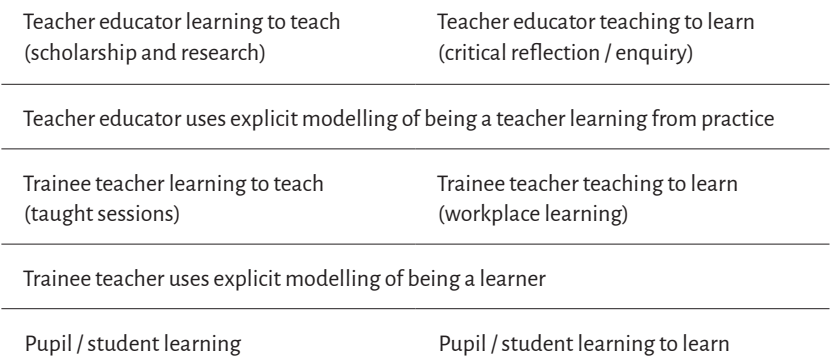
Teacher educator learning to teach (scholarship and research)

Teacher educator teaching to learn (critical reflection / enquiry)

Teacher educator uses explicit modelling of being a teacher learning from practice

Trainee teacher learning to teach (taught sessions)

Trainee teacher teaching to learn (workplace learning)

Trainee teacher uses explicit modelling of being a learner

Pupil / student learning

Pupil / student learning to learn